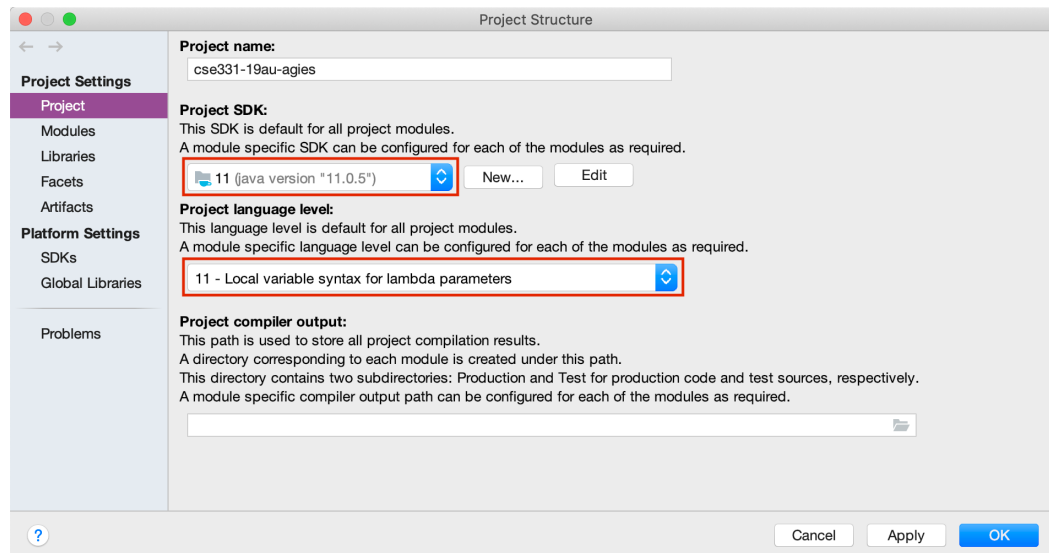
Project Structure

← →

Project Settings
Project
Modules
Libraries
Facets
Artifacts
Platform Settings
SDKs
Global Libraries

Problems

Project name:
cse331-19au-agies

Project SDK:
This SDK is default for all project modules.
A module specific SDK can be configured for each of the modules as required.
11 (java version "11.0.5")
New...
Edit

Project language level:
This language level is default for all project modules.
A module specific language level can be configured for each of the modules as required.
11 - Local variable syntax for lambda parameters

Project compiler output:
This path is used to store all project compilation results.
A directory corresponding to each module is created under this path.
This directory contains two subdirectories: Production and Test for production code and test sources, respectively.
A module specific compiler output path can be configured for each of the modules as required.

?
Cancel
Apply
OK